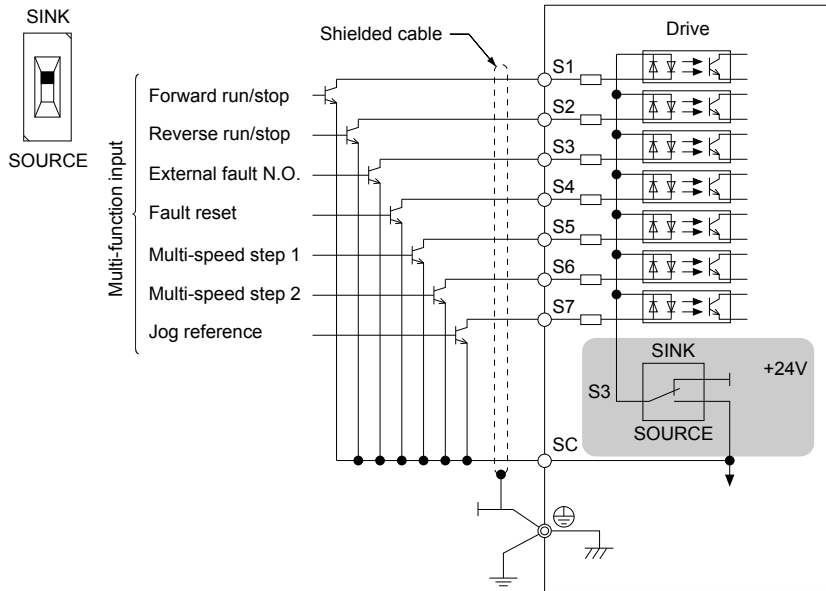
SINK

SOURCE

Multi-function input

Forward run/stop

Reverse run/stop

External fault N.O.

Fault reset

Multi-speed step 1

Multi-speed step 2

Jog reference

Shielded cable

Drive

S1

S2

S3

S4

S5

S6

S7

SC

SINK

+24V

S3

SOURCE